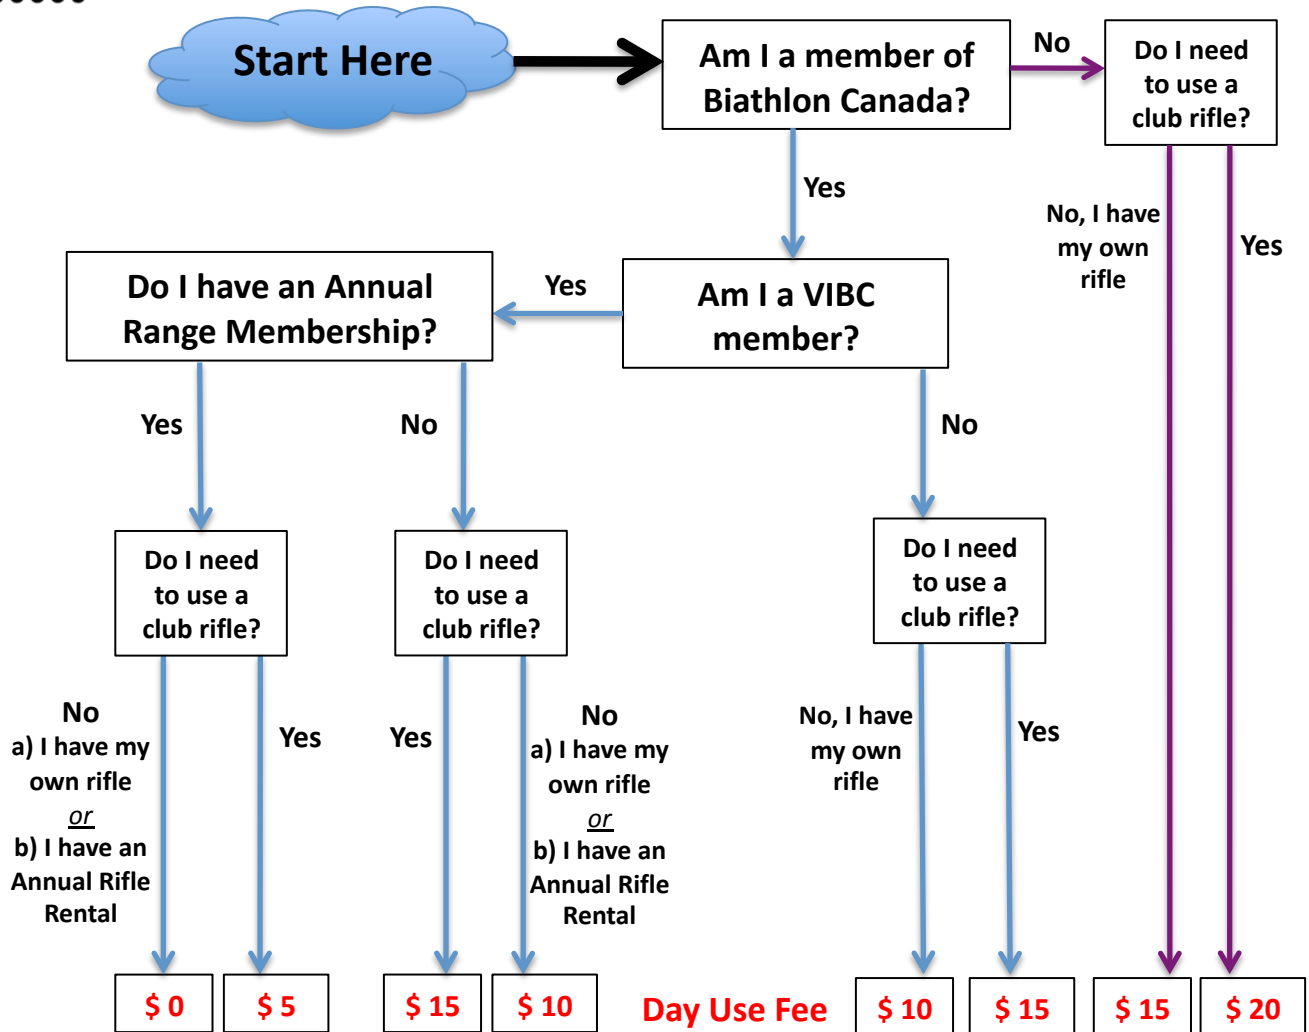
Start Here

Am I a member of Biathlon Canada?

No

Do I need to use a club rifle?

Yes

No, I have my own rifle

Yes

Do I have an Annual Range Membership?

Yes

Am I a VIBC member?

Yes

No

No

Do I need to use a club rifle?

Do I need to use a club rifle?

Do I need to use a club rifle?

No
a) I have my own rifle
or
b) I have an Annual Rifle Rental

Yes

Yes

No
a) I have my own rifle
or
b) I have an Annual Rifle Rental

No, I have my own rifle

Yes

$ 0

$ 5

$ 15

$ 10

Day Use Fee

$ 10

$ 15

$ 15

$ 20